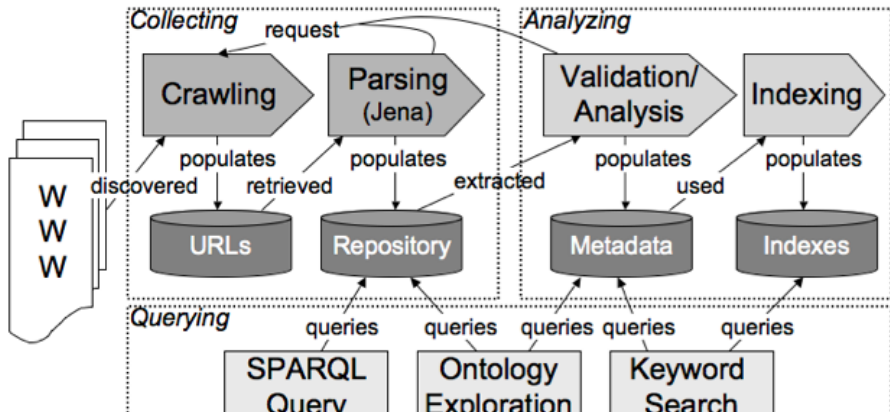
Collecting
request
Analyzing
Crawling
Parsing (Jena)
Validation/ Analysis
Indexing
W W W
discovered
populates
retrieved
populates
extracted
populates
used
populates
URLs
Repository
Metadata
Indexes
Querying
queries
queries
queries
queries
queries
SPARQL Query
Ontology Exploration
Keyword Search